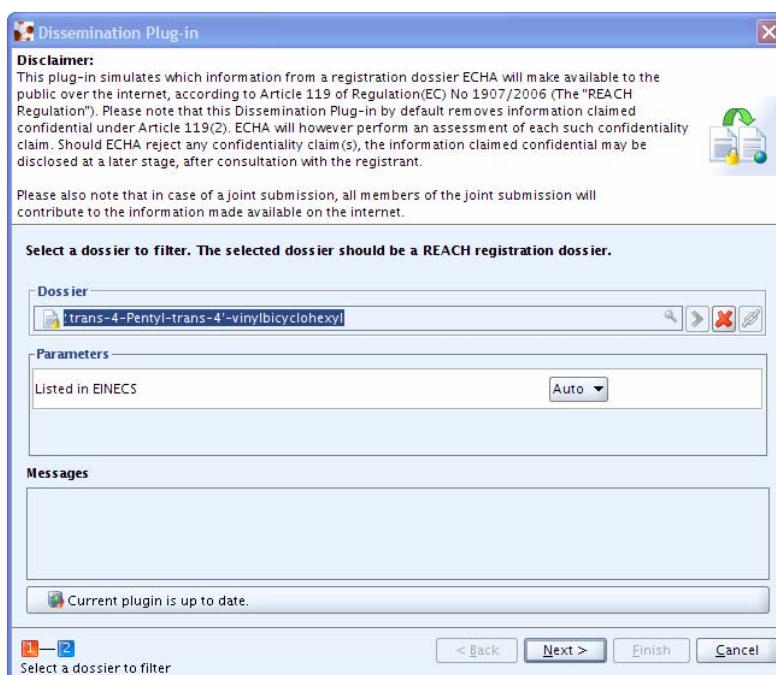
Dissemination Plug-in

Disclaimer:
This plug-in simulates which information from a registration dossier ECHA will make available to the public over the internet, according to Article 119 of Regulation(EC) No 1907/2006 (The "REACH Regulation"). Please note that this Dissemination Plug-in by default removes information claimed confidential under Article 119(2). ECHA will however perform an assessment of each such confidentiality claim. Should ECHA reject any confidentiality claim(s), the information claimed confidential may be disclosed at a later stage, after consultation with the registrant.

Please also note that in case of a joint submission, all members of the joint submission will contribute to the information made available on the internet.

Select a dossier to filter. The selected dossier should be a REACH registration dossier.

Dossier

:trans-4-Pentyl-trans-4'-vinylbicyclohexyl

Parameters

Listed in EINECS

Auto

Messages

Current plugin is up to date.

1 — 2

Select a dossier to filter

< Back

Next >

Finish

Cancel